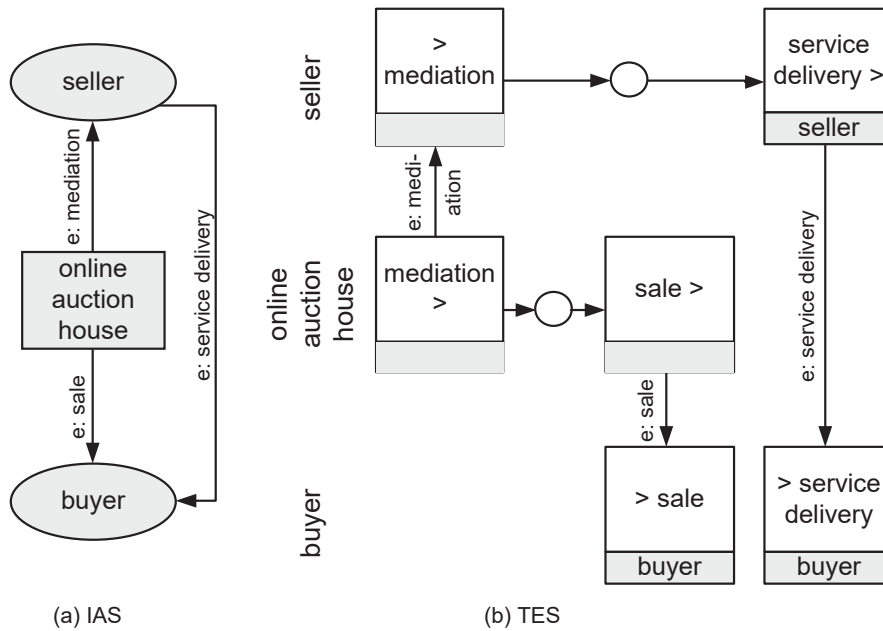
seller

e: mediation

e: service delivery

online auction house

e: sale

buyer

(a) IAS

seller

> mediation

service delivery >

seller

e: mediation

online auction house

mediation >

sale >

e: service delivery

e: sale

buyer

> sale

buyer

> service delivery

buyer

(b) TES